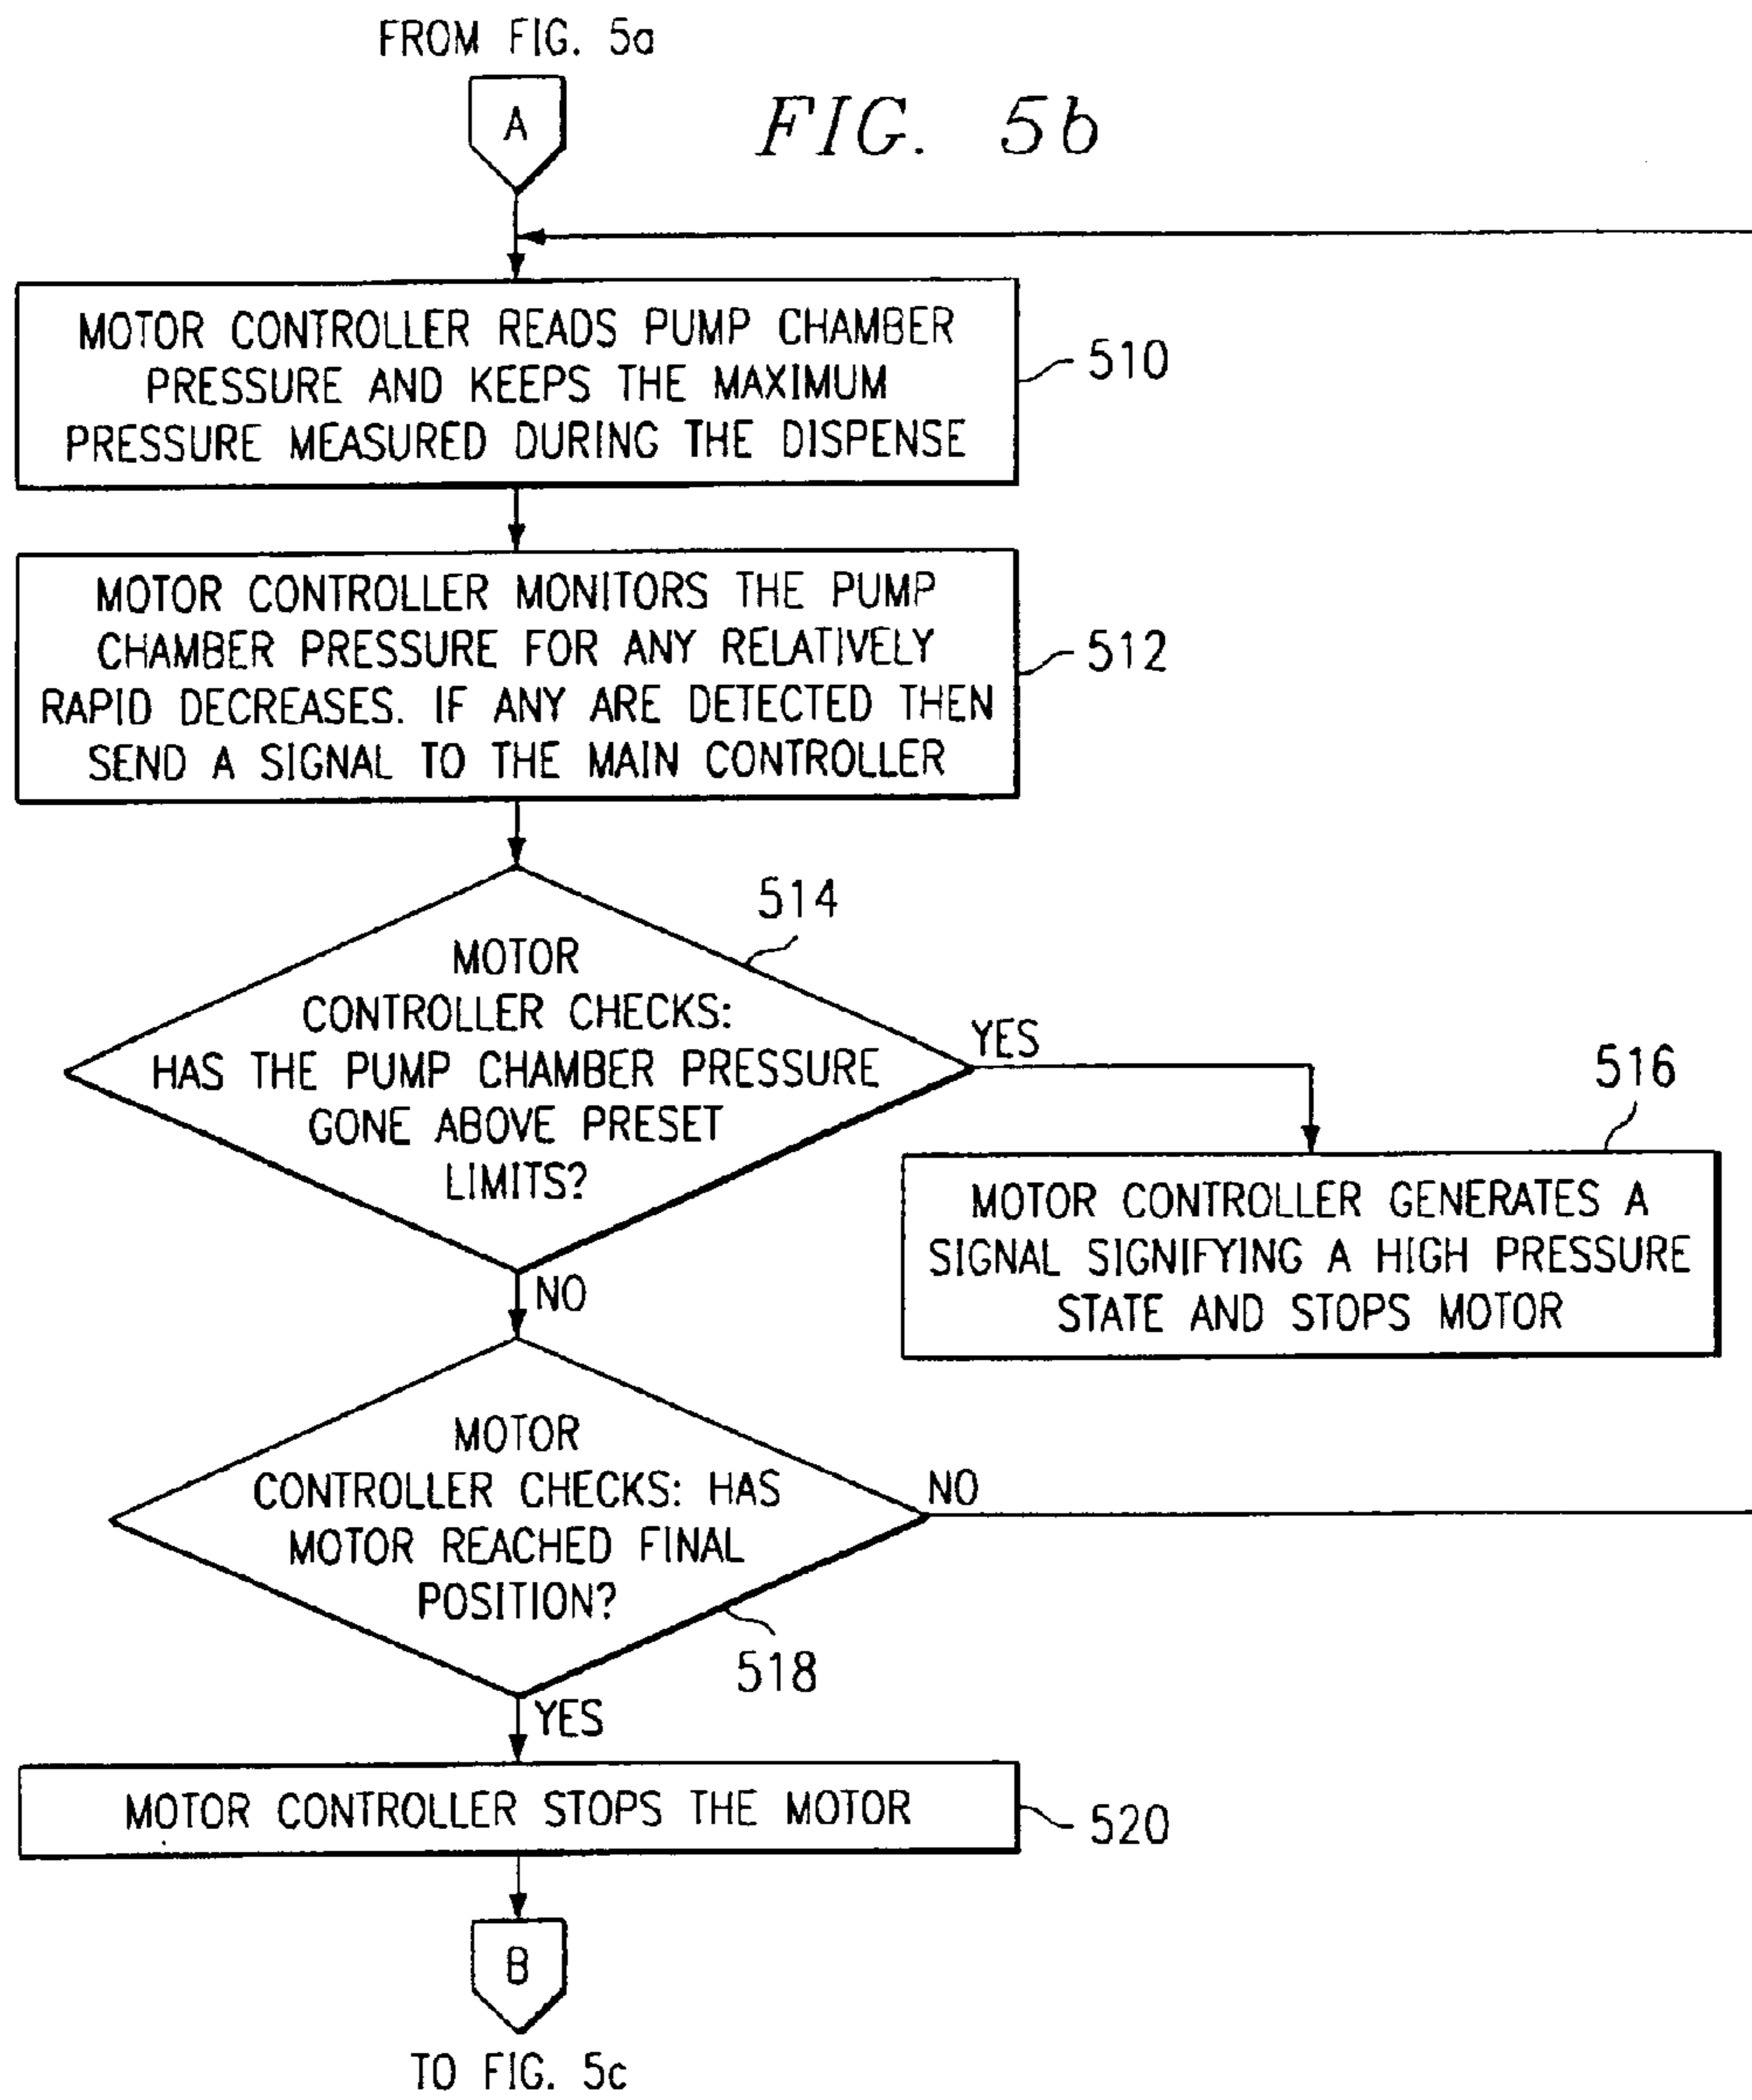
FROM FIG. 5a

A

FIG. 5b

MOTOR CONTROLLER READS PUMP CHAMBER PRESSURE AND KEEPS THE MAXIMUM PRESSURE MEASURED DURING THE DISPENSE

510

MOTOR CONTROLLER MONITORS THE PUMP CHAMBER PRESSURE FOR ANY RELATIVELY RAPID DECREASES. IF ANY ARE DETECTED THEN SEND A SIGNAL TO THE MAIN CONTROLLER

512

514

MOTOR CONTROLLER CHECKS: HAS THE PUMP CHAMBER PRESSURE GONE ABOVE PRESET LIMITS?

YES

516

MOTOR CONTROLLER GENERATES A SIGNAL SIGNIFYING A HIGH PRESSURE STATE AND STOPS MOTOR

NO

MOTOR CONTROLLER CHECKS: HAS MOTOR REACHED FINAL POSITION?

NO

518

YES

MOTOR CONTROLLER STOPS THE MOTOR

520

B

TO FIG. 5c